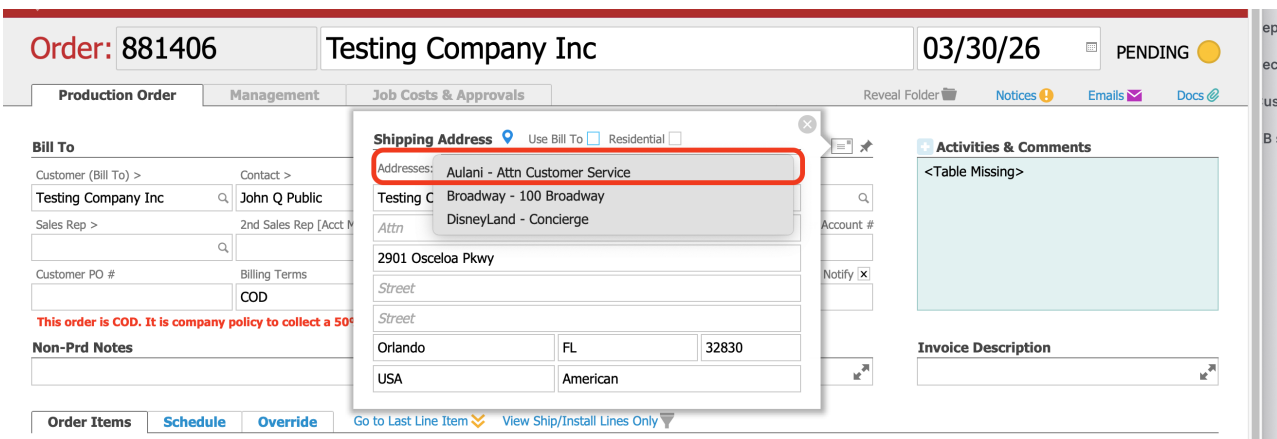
Order: 881406 Testing Company Inc 03/30/26 PENDING

Production Order | Management | Job Costs & Approvals

Reveal Folder Notices Emails Docs

Bill To

Customer (Bill To) >
Testing Company Inc

Contact >
John Q Public

Sales Rep >

2nd Sales Rep [Acct M

Customer PO #

Billing Terms
COD

This order is COD. It is company policy to collect a 50

Non-Prd Notes

Shipping Address Use Bill To Residential

Addresses:
Aulani - Attn Customer Service
Broadway - 100 Broadway
DisneyLand - Concierge

Testing C

Attn

2901 Osceloa Pkwy

Street

Street

Orlando | FL | 32830

USA | American

Account #

Notify

Activities & Comments

<Table Missing>

Invoice Description

Order Items | Schedule | Override

Go to Last Line Item View Ship/Install Lines Only

ep
ec
us
B s